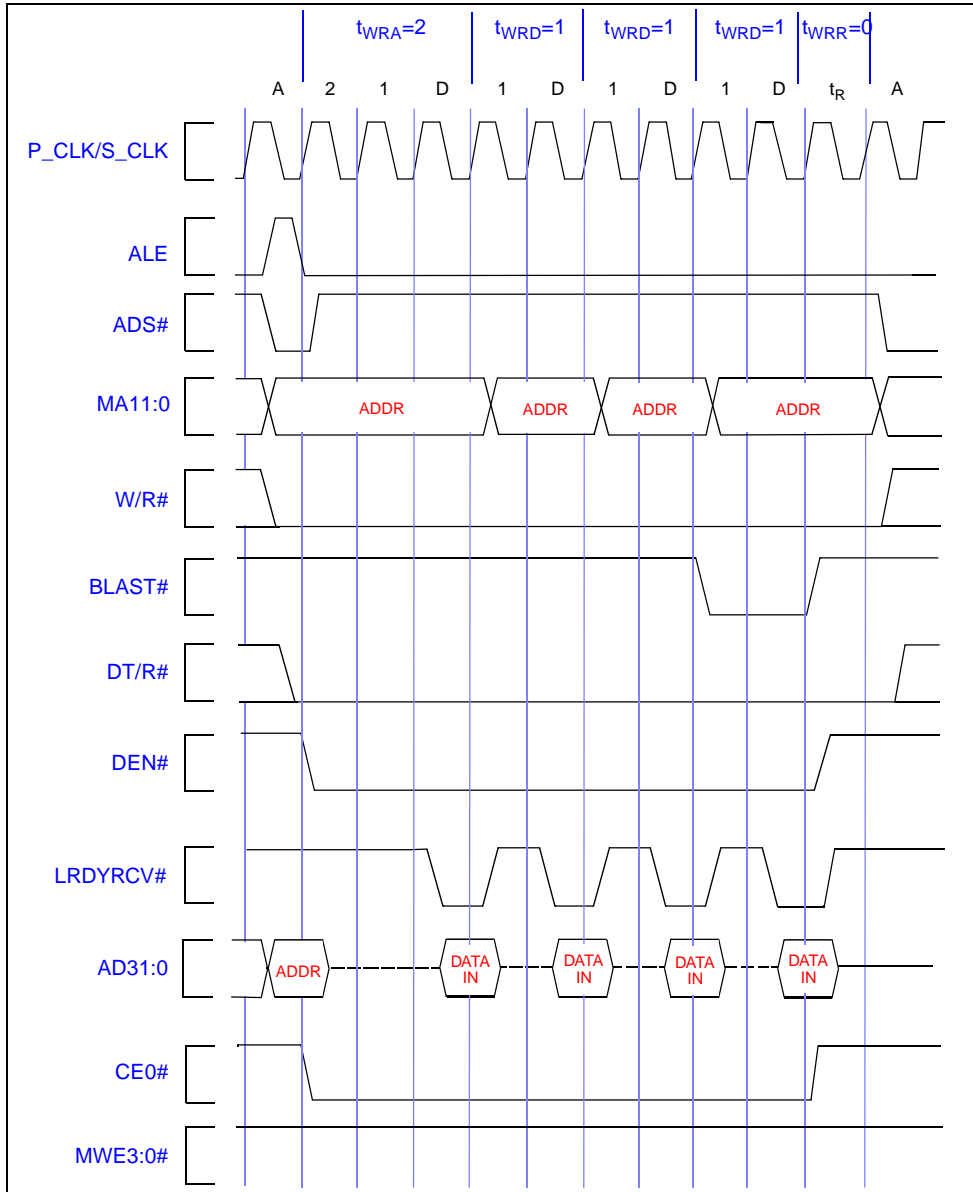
$t_{WRA}$=2 $t_{WRD}$=1 $t_{WRD}$=1 $t_{WRD}$=1 $t_{WRR}$=0

A 2 1 D 1 D 1 D 1 D $t_R$ A

P_CLK/S_CLK

ALE

ADS#

MA11:0

ADDR ADDR ADDR ADDR

W/R#

BLAST#

DT/R#

DEN#

LRDYRCV#

AD31:0

ADDR DATA IN DATA IN DATA IN DATA IN

CE0#

MWE3:0#